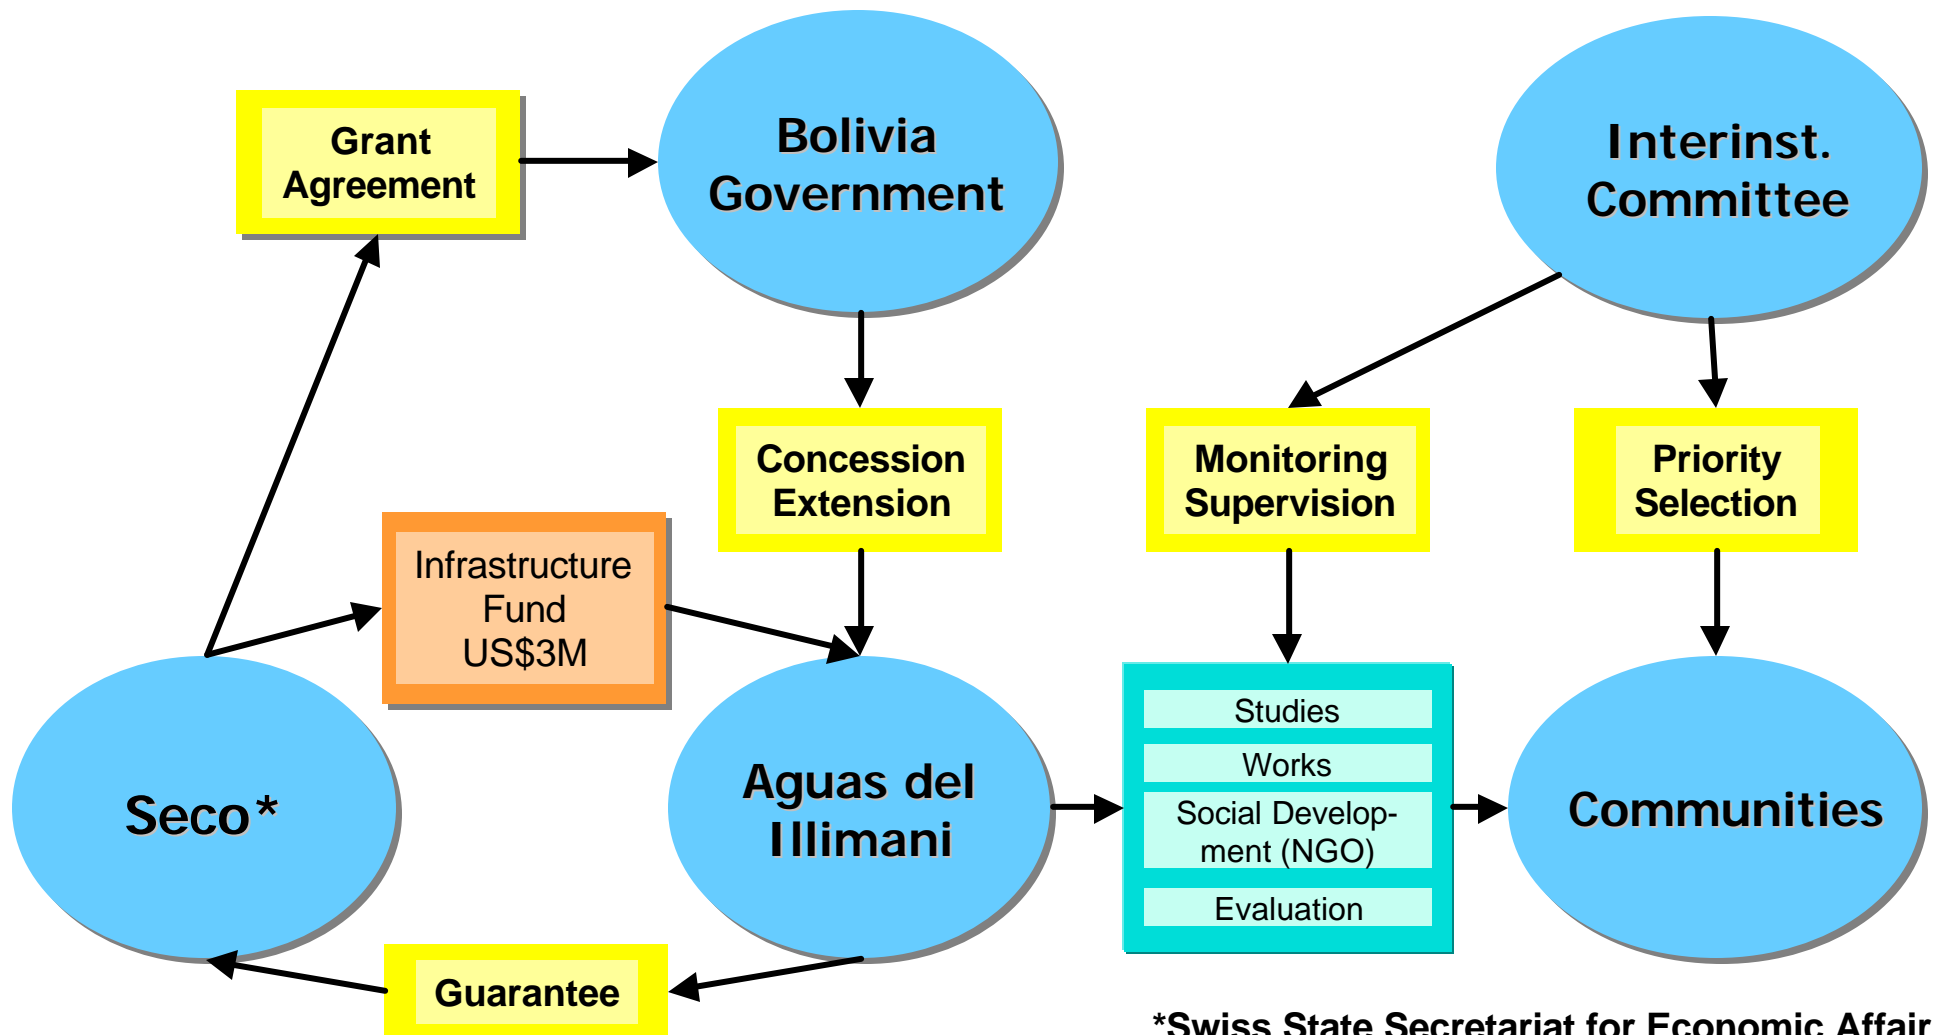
Grant Agreement

Bolivia Government

Interinst. Committee

Concession Extension

Monitoring Supervision

Priority Selection

Infrastructure Fund US$3M

Seco*

Aguas del Illimani

Studies

Works

Social Development (NGO)

Evaluation

Communities

Guarantee

*Swiss State Secretariat for Economic Affair